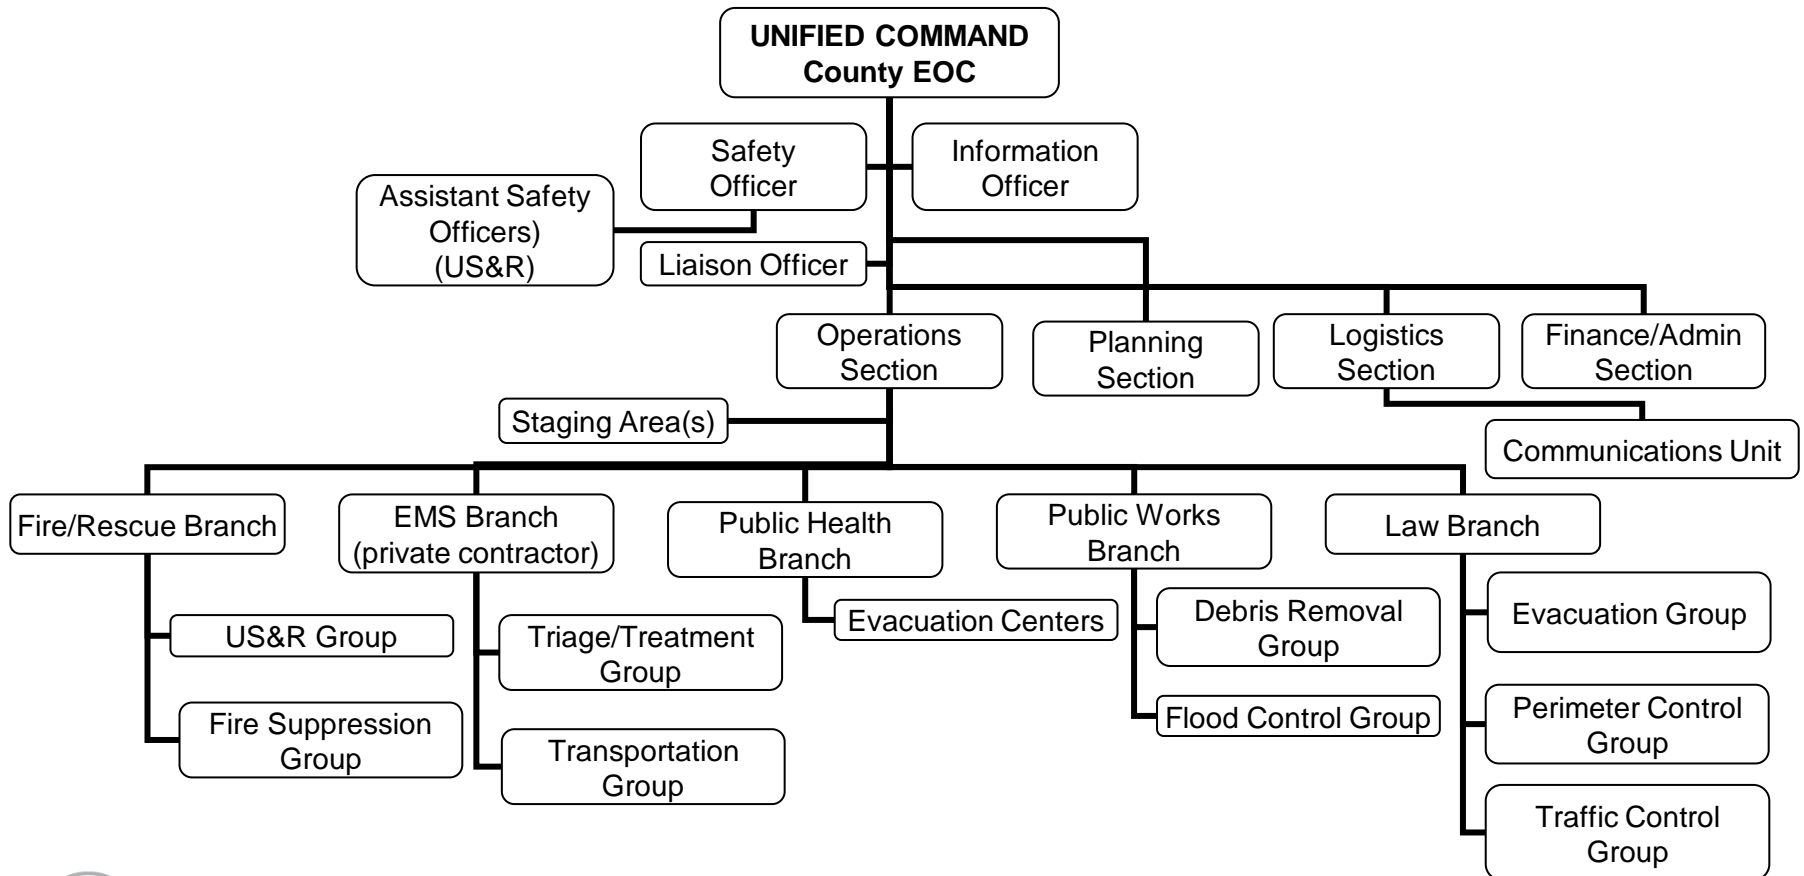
UNIFIED COMMAND
County EOC

Safety Officer

Information Officer

Assistant Safety Officers) (US&R)

Liaison Officer

Operations Section

Planning Section

Logistics Section

Finance/Admin Section

Staging Area(s)

Communications Unit

Fire/Rescue Branch

EMS Branch (private contractor)

Public Health Branch

Public Works Branch

Law Branch

US&R Group

Fire Suppression Group

Triage/Treatment Group

Transportation Group

Evacuation Centers

Debris Removal Group

Flood Control Group

Evacuation Group

Perimeter Control Group

Traffic Control Group